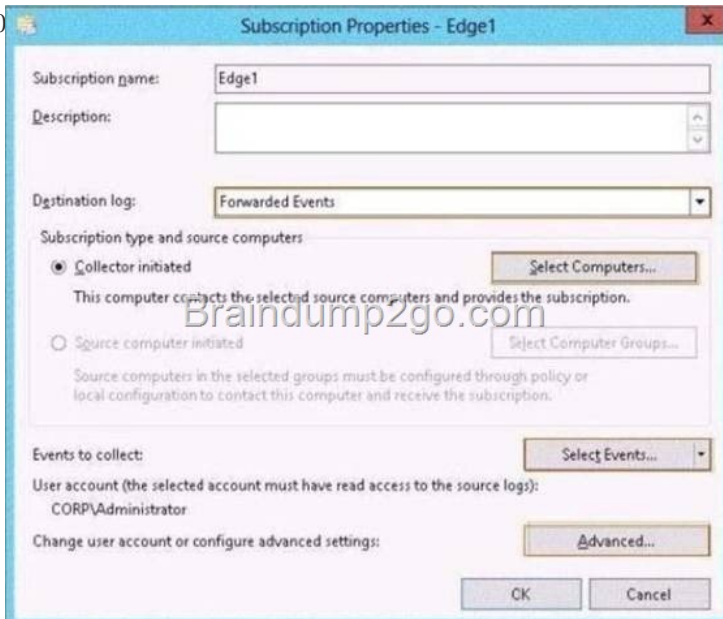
Subscription Properties - Edge1

Subscription name: Edge1

Description:

Destination log: Forwarded Events

Subscription type and source computers

Collector initiated

Select Computers...

This computer contacts the selected source computers and provides the subscription.

Braindump2go.com

Source computer initiated

Select Computer Groups...

Source computers in the selected groups must be configured through policy or local configuration to contact this computer and receive the subscription.

Events to collect:

Select Events...

User account (the selected account must have read access to the source logs):

CORP\Administrator

Change user account or configure advanced settings:

Advanced...

OK

Cancel